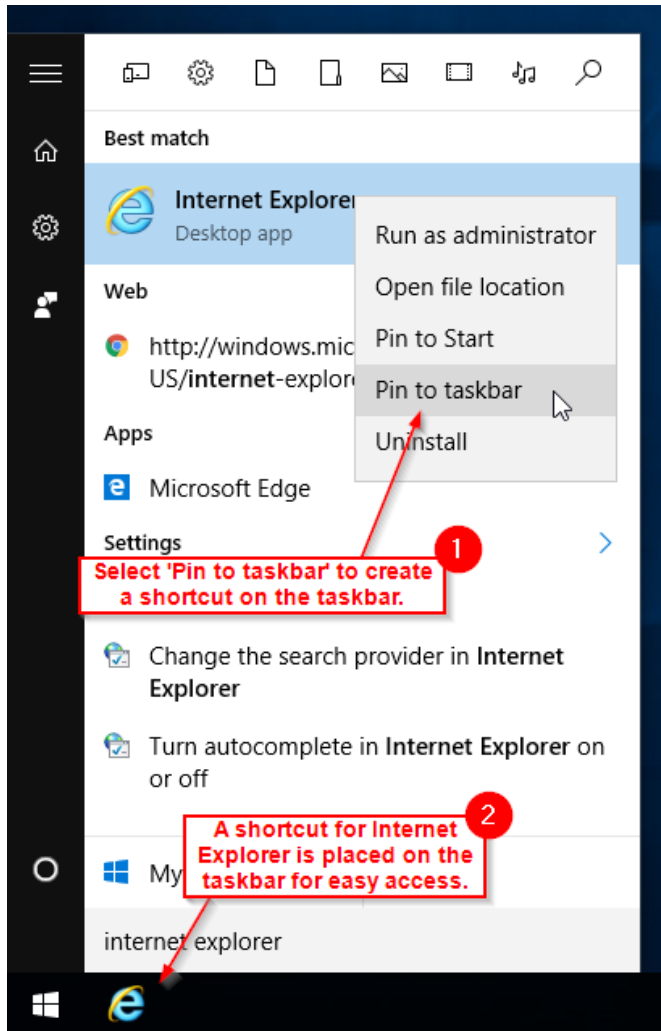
Best match

Internet Explorer
Desktop app

Run as administrator
Open file location
Pin to Start
Pin to taskbar
Uninstall

Web

http://windows.mic
US/internet-explore

Apps

Microsoft Edge

Settings

1
Select 'Pin to taskbar' to create a shortcut on the taskbar.

Change the search provider in Internet Explorer

Turn autocomplete in Internet Explorer on or off

2
A shortcut for Internet Explorer is placed on the taskbar for easy access.

My

internet explorer